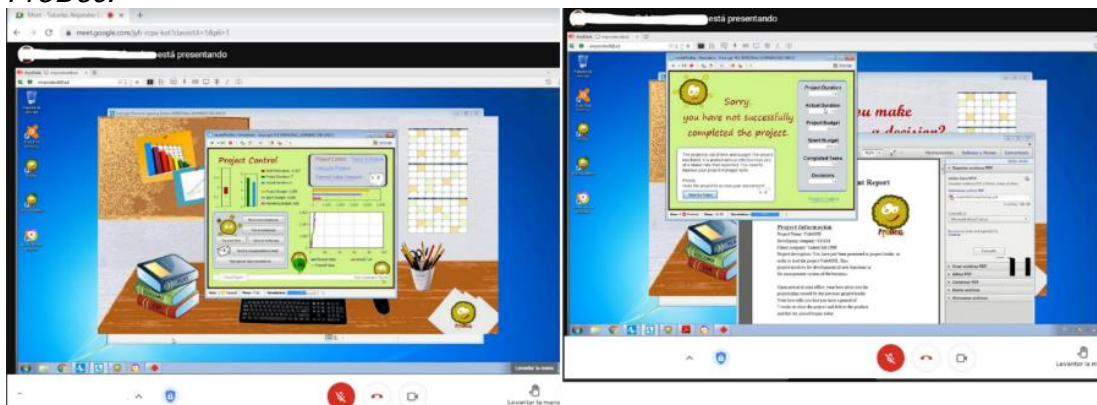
Meet - Tutorías Asignatura

meet.google.com

está presentando

Project Control

Levantar la mano

está presentando

Sorry, you have not successfully completed the project.

Project Duration

Actual Duration

Project Budget

Spent Budget

Completed Tasks

Decisions

you make decision?

Project Report

Project Information

Levantar la mano